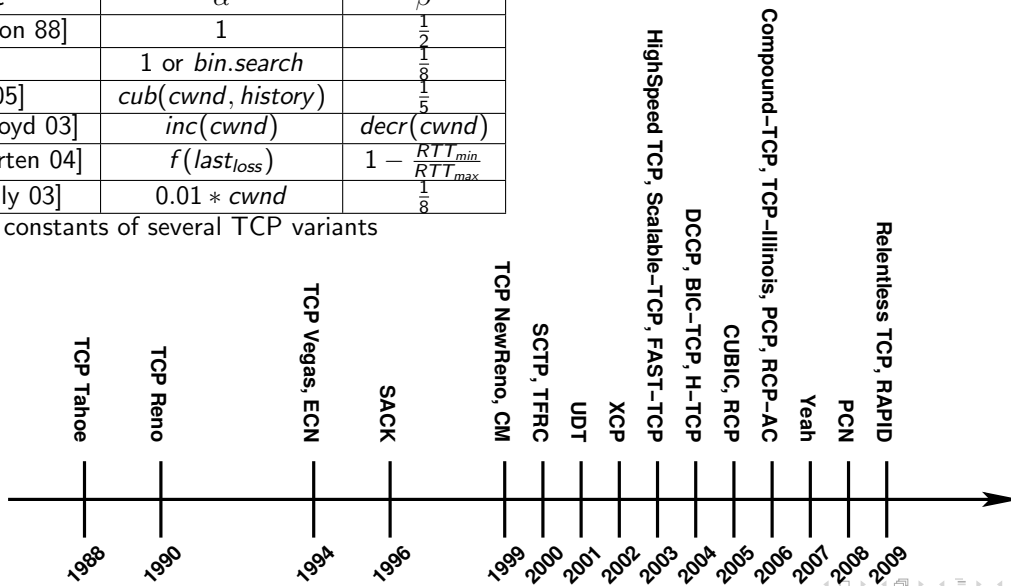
| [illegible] | $\alpha$ | $\beta$ |
|---|---|---|
| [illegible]on 88] | 1 | $\frac{1}{2}$ |
| | 1 or *bin.search* | $\frac{1}{8}$ |
| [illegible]05] | *cub*(*cwnd*, *history*) | $\frac{1}{5}$ |
| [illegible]oyd 03] | *inc*(*cwnd*) | *decr*(*cwnd*) |
| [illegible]rten 04] | $f(last_{loss})$ | $1 - \frac{RTT_{min}}{RTT_{max}}$ |
| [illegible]ly 03] | $0.01 * cwnd$ | $\frac{1}{8}$ |

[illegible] constants of several TCP variants

TCP Tahoe
1988
TCP Reno
1990
TCP Vegas, ECN
1994
SACK
1996
TCP NewReno, CM
1999
SCTP, TFRC
2000
UDT
2001
XCP
2002
HighSpeed TCP, Scalable-TCP, FAST-TCP
2003
DCCP, BIC-TCP, H-TCP
2004
CUBIC, RCP
2005
Compound-TCP, TCP-Illinois, PCP, RCP-AC
2006
Yeah
2007
PCN
2008
Relentless TCP, RAPID
2009